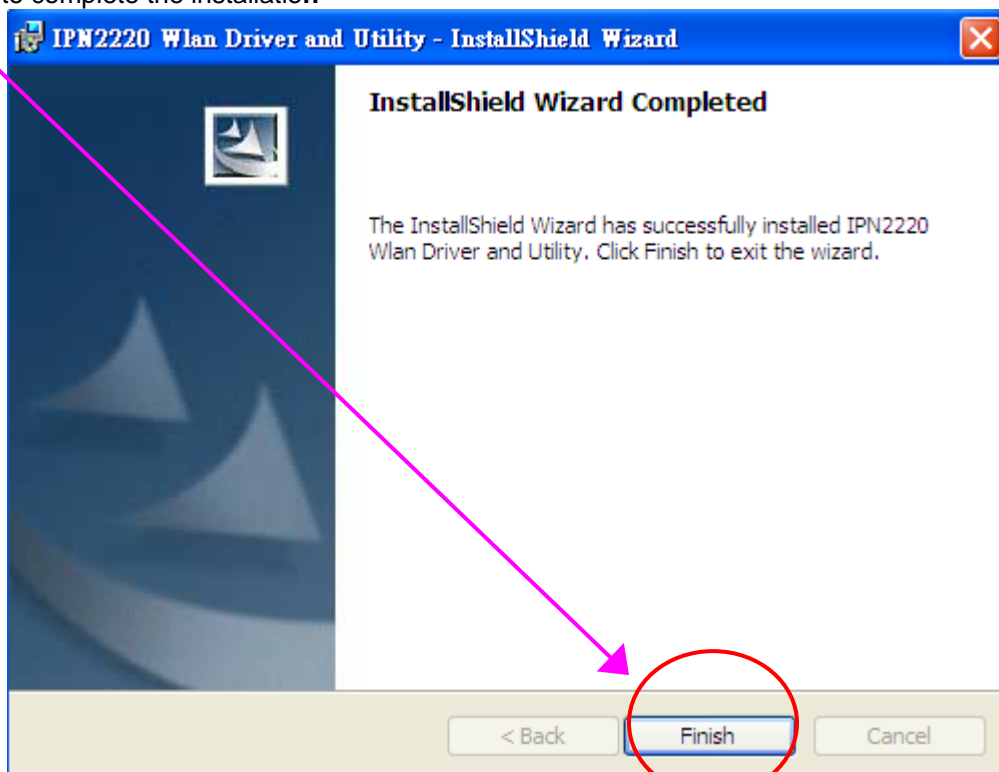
to complete the installation.

IPN2220 Wlan Driver and Utility - InstallShield Wizard

InstallShield Wizard Completed

The InstallShield Wizard has successfully installed IPN2220 Wlan Driver and Utility. Click Finish to exit the wizard.

< Back Finish Cancel